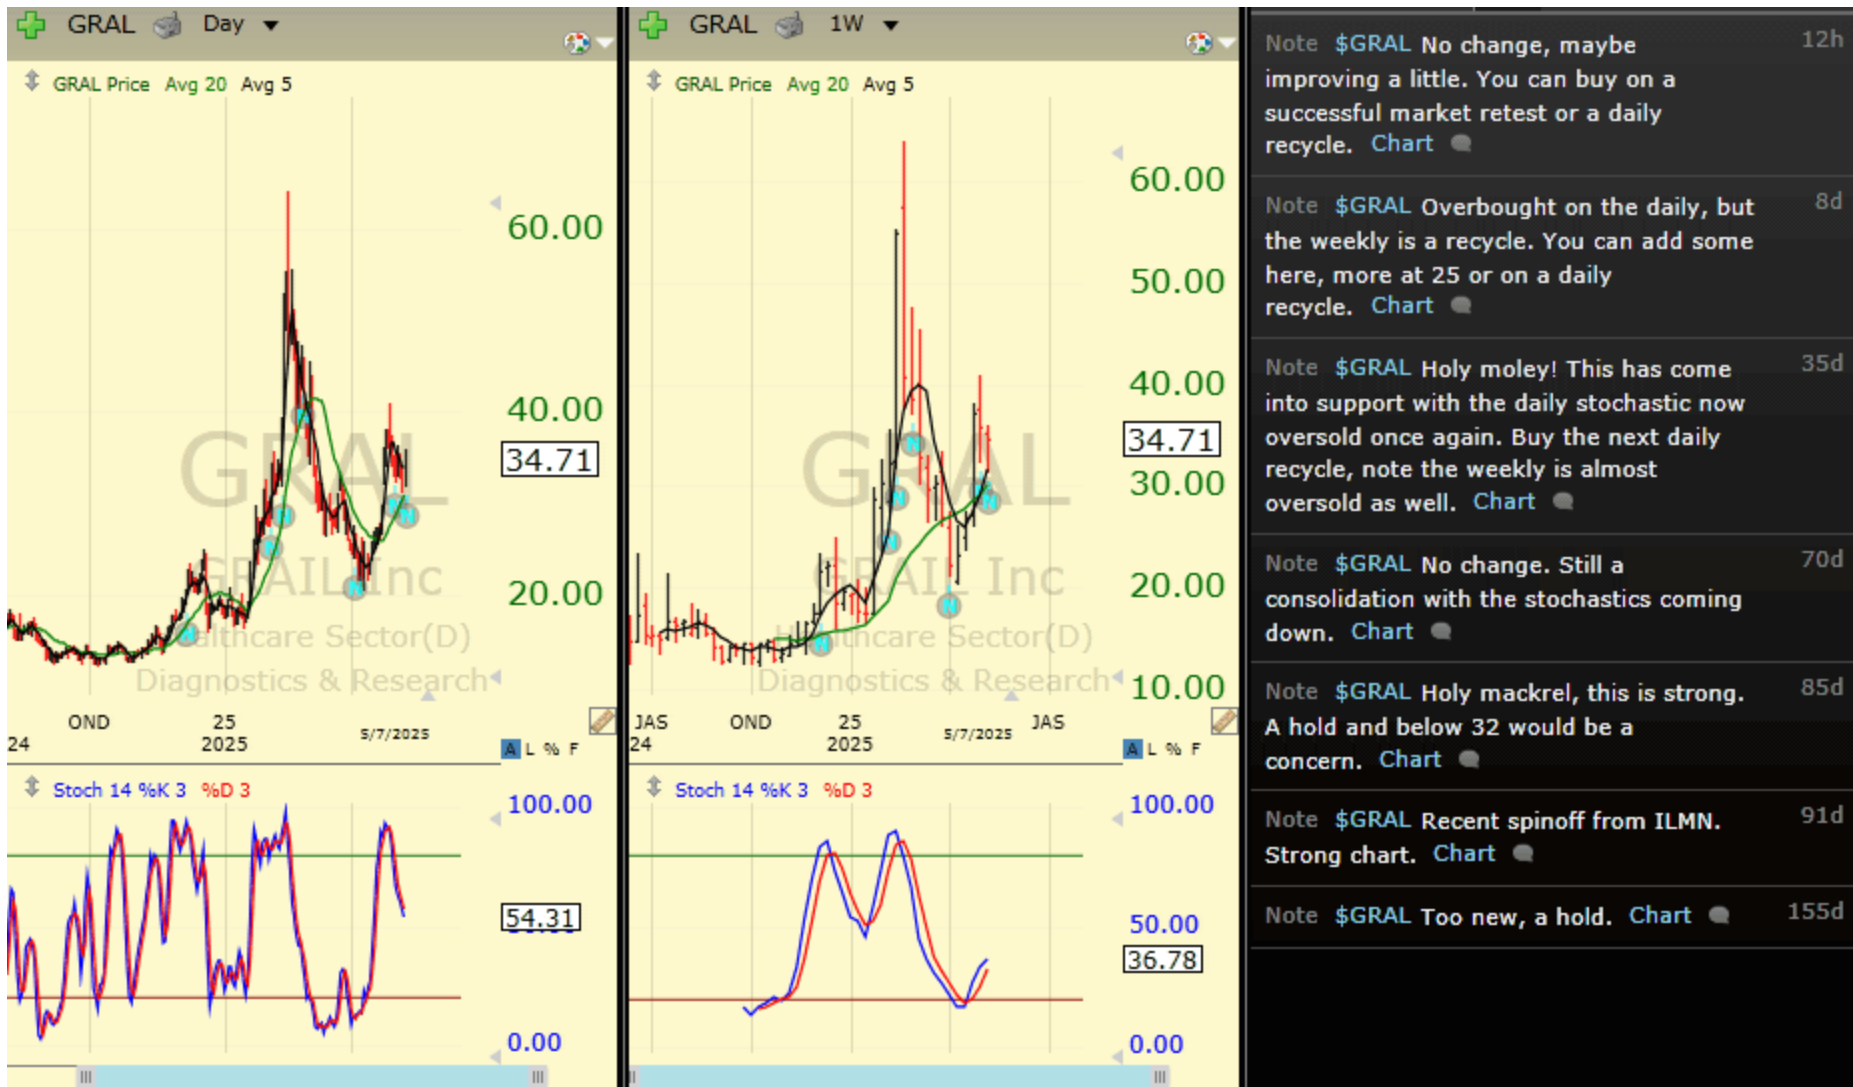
GRAL Day

GRAL Price Avg 20 Avg 5

GRAL
GRAIL Inc
Healthcare Sector(D)
Diagnostics & Research

60.00
40.00
34.71
20.00

24 OND 25 2025 5/7/2025

A L % F

Stoch 14 %K 3 %D 3

100.00
54.31
0.00

GRAL 1W

GRAL Price Avg 20 Avg 5

GRAL
GRAIL Inc
Healthcare Sector(D)
Diagnostics & Research

60.00
50.00
40.00
34.71
30.00
20.00
10.00

JAS 24 OND 25 2025 5/7/2025 JAS

A L % F

Stoch 14 %K 3 %D 3

100.00
50.00
36.78
0.00

Note $GRAL No change, maybe improving a little. You can buy on a successful market retest or a daily recycle. Chart 12h

Note $GRAL Overbought on the daily, but the weekly is a recycle. You can add some here, more at 25 or on a daily recycle. Chart 8d

Note $GRAL Holy moley! This has come into support with the daily stochastic now oversold once again. Buy the next daily recycle, note the weekly is almost oversold as well. Chart 35d

Note $GRAL No change. Still a consolidation with the stochastics coming down. Chart 70d

Note $GRAL Holy mackrel, this is strong. A hold and below 32 would be a concern. Chart 85d

Note $GRAL Recent spinoff from ILMN. Strong chart. Chart 91d

Note $GRAL Too new, a hold. Chart 155d